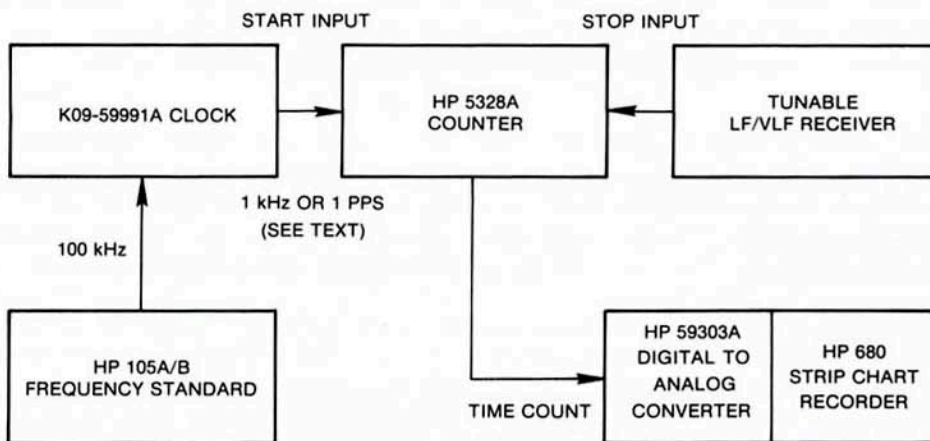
START INPUT

STOP INPUT

K09-59991A CLOCK

HP 5328A COUNTER

TUNABLE LF/VLF RECEIVER

1 kHz OR 1 PPS (SEE TEXT)

100 kHz

HP 105A/B FREQUENCY STANDARD

TIME COUNT

HP 59303A DIGITAL TO ANALOG CONVERTER

HP 680 STRIP CHART RECORDER